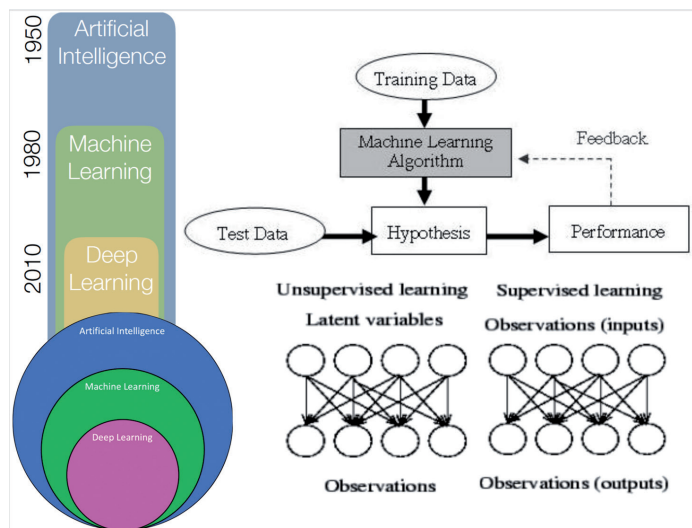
1950

Artificial Intelligence

1980

Machine Learning

2010

Deep Learning

Artificial Intelligence

Machine Learning

Deep Learning

Training Data

Machine Learning Algorithm

Feedback

Test Data

Hypothesis

Performance

Unsupervised learning

Latent variables

Observations

Supervised learning

Observations (inputs)

Observations (outputs)